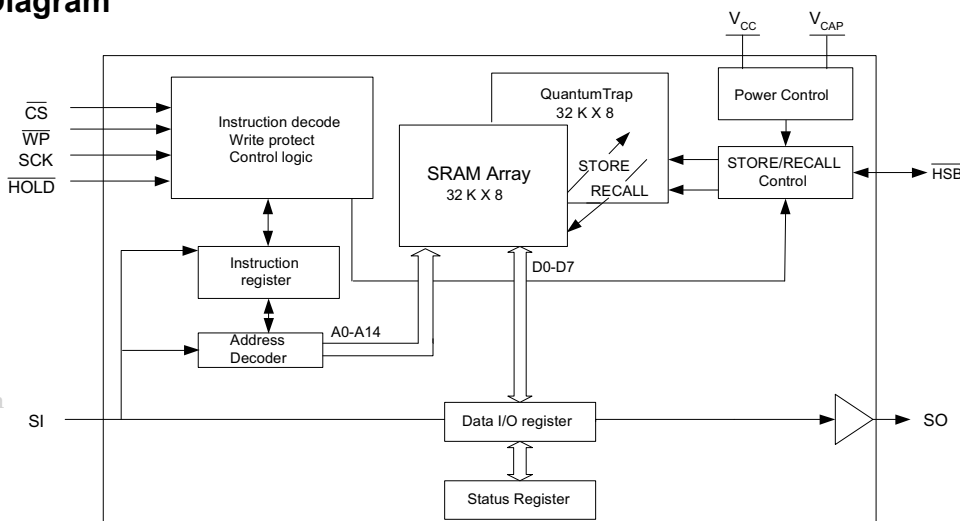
Diagram

$V_{CC}$

$V_{CAP}$

Power Control

QuantumTrap
32 K X 8

$\overline{CS}$
$\overline{WP}$
SCK
$\overline{HOLD}$

Instruction decode
Write protect
Control logic

SRAM Array
32 K X 8

STORE
RECALL

STORE/RECALL
Control

$\overline{HSB}$

Instruction
register

D0-D7

A0-A14

Address
Decoder

SI

Data I/O register

SO

Status Register